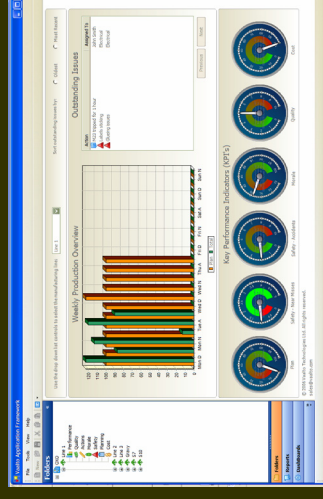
Vuzbu Application Framework
File View Help
Folders
Vuzbu
Line 1
Performance
Quality
Alarms
People
Safety
Planning
Costs
Line 2
Line 3
Line 4
S-7
S-10
Folders
Reports
Dashboards
Use the drop down list controls to select the manufacturing line
Line 1
Sort outstanding issues by:
Oldest
Most Recent
Weekly Production Overview
120
100
80
60
40
20
0
Mon D
Mon N
Tue D
Tue N
Wed D
Wed N
Thu D
Thu N
Fri D
Fri N
Sat D
Sat N
Sun D
Sun N
Outstanding Issues
Issue
Assigned To
PASJ tripped for 1 hour
Safety drilling
Training lesson
John Smith
Electrical
Electrical
Previous
Next
Key Performance Indicators (KPI's)
Plan
Safety - Near Misses
Safety - Accidents
Waste
Quality
Costs
© 2004 Vuzbu Technologies Ltd. All rights reserved.
sales@vuzbu.com